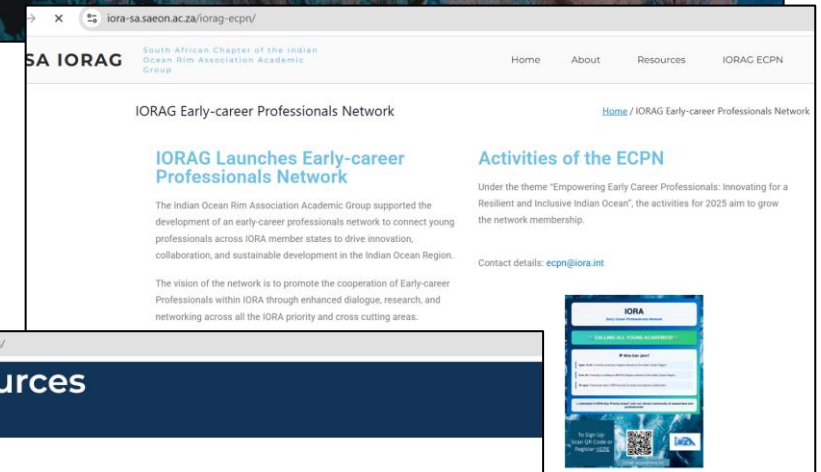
iora-sa.saeon.ac.za/iorag-ecpn/

SA IORAG South African Chapter of the Indian Ocean Rim Association Academic Group

Home About Resources IORAG ECPN

IORAG Early-career Professionals Network

Home / IORAG Early-career Professionals Network

IORAG Launches Early-career Professionals Network

The Indian Ocean Rim Association Academic Group supported the development of an early-career professionals network to connect young professionals across IORA member states to drive innovation, collaboration, and sustainable development in the Indian Ocean Region.

The vision of the network is to promote the cooperation of Early-career Professionals within IORA through enhanced dialogue, research, and networking across all the IORA priority and cross cutting areas.

Activities of the ECPN

Under the theme "Empowering Early Career Professionals: Innovating for a Resilient and Inclusive Indian Ocean", the activities for 2025 aim to grow the network membership.

Contact details: ecpn@iora.int

IORA
Early Career Professionals Network
CALLING ALL YOUNG ACADEMICS!
Who Can Join?
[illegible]
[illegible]
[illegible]
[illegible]
To Sign Up Scan QR Code or Register HERE
IORA

urces